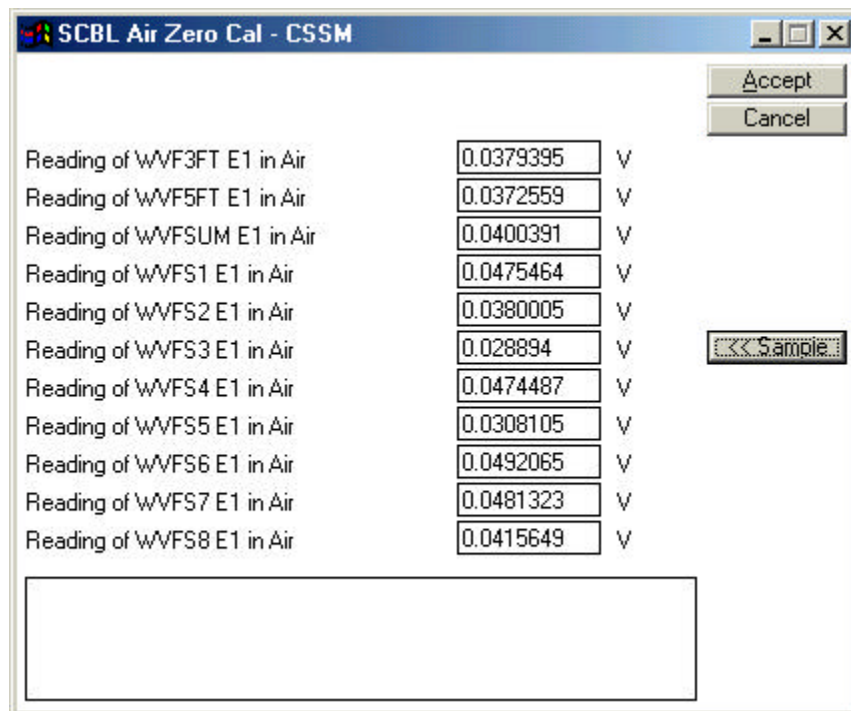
SCBL Air Zero Cal - CSSM

Accept
Cancel

Reading of WVF3FT E1 in Air 0.0379395 V
Reading of WVF5FT E1 in Air 0.0372559 V
Reading of WVFSUM E1 in Air 0.0400391 V
Reading of WVFS1 E1 in Air 0.0475464 V
Reading of WVFS2 E1 in Air 0.0380005 V
Reading of WVFS3 E1 in Air 0.028894 V
Reading of WVFS4 E1 in Air 0.0474487 V
Reading of WVFS5 E1 in Air 0.0308105 V
Reading of WVFS6 E1 in Air 0.0492065 V
Reading of WVFS7 E1 in Air 0.0481323 V
Reading of WVFS8 E1 in Air 0.0415649 V

<<< Sample